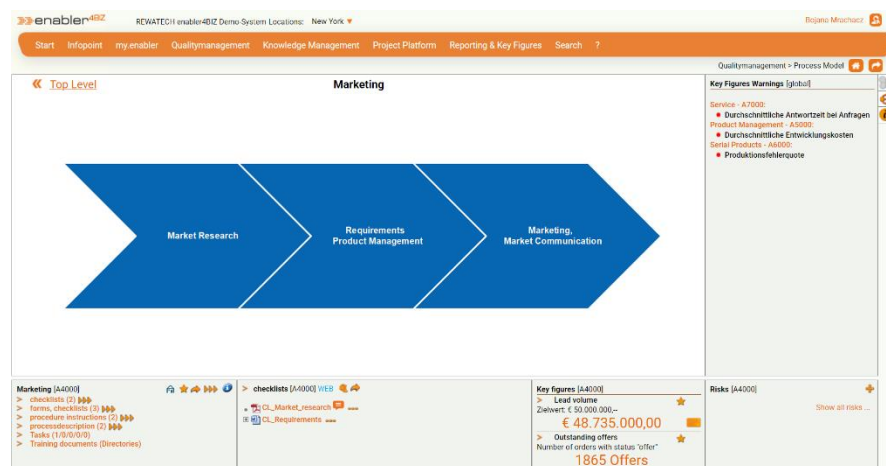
enabler4BIZ REWATECH enabler4BIZ Demo-System Locations: New York

Bojano Mrochacz

Start Infopoint my.enabler Qualitymanagement Knowledge Management Project Platform Reporting & Key Figures Search ?

Qualitymanagement > Process Model

« Top Level

Marketing

Market Research

Requirements
Product Management

Marketing,
Market Communication

Key Figures Warnings [global]

Service - A7000:
Durchschnittliche Antwortzeit bei Anfragen
Product Management - A5000:
Durchschnittliche Entwicklungskosten
Serial Products - A6000:
Produktionsfehlerquote

Marketing [A4000]
> checklists (2)
> forms, checklists (3)
> procedure instructions (2)
> processdescription (2)
> Tasks (1/0/0/0/0)
> Training documents (Directories)

> checklists [A4000] WEB
CL_Market_research
CL_Requirements

Key figures [A4000]
> Lead volume
Zielwert: € 50.000.000,--
€ 48.735.000,00
> Outstanding offers
Number of orders with status "offer"
1865 Offers

Risks [A4000]
Show all risks ...